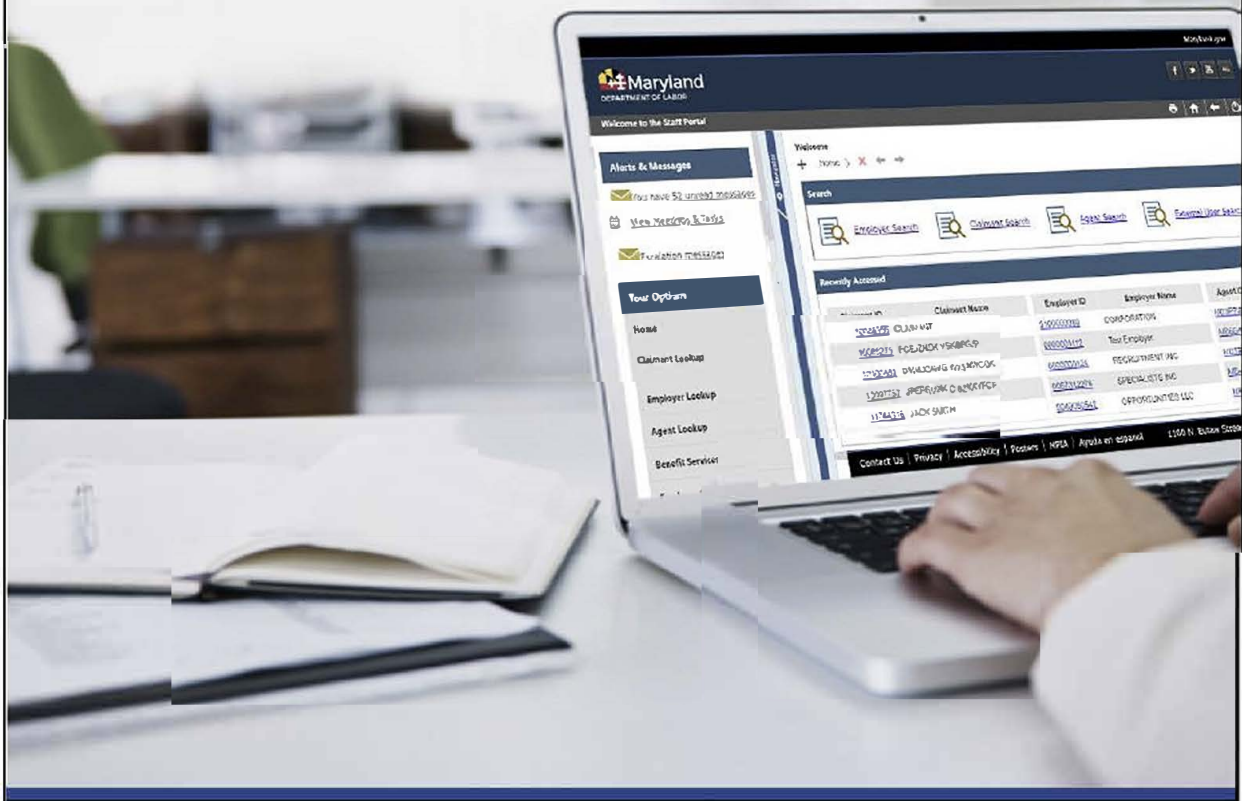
Maryland.gov

Maryland
DEPARTMENT OF LABOR

Welcome to the Staff Portal

Alerts & Messages

You have 52 unread messages

New Meetings & Tasks

Escalation messages

Your Options

Home

Claimant Lookup

Employer Lookup

Agent Lookup

Benefit Services

Welcome

Home

Search

Employer Search

Claimant Search

Agent Search

External User Search

Recently Accessed

| Claimant ID | Claimant Name | Employer ID | Employer Name | Agent ID |
|---|---|---|---|---|
| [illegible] | CLAIMANT | 5100000000 | CORPORATION | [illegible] |
| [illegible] | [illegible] | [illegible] | Test Employer | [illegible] |
| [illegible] | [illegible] | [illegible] | RECRUITMENT INC | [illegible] |
| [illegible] | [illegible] | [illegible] | SPECIALISTS INC | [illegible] |
| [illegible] | JACK SMITH | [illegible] | OPPORTUNITIES LLC | |

Contact Us | Privacy | Accessibility | Posters | NPIA | Ayuda en español

1100 N. Eutaw Street